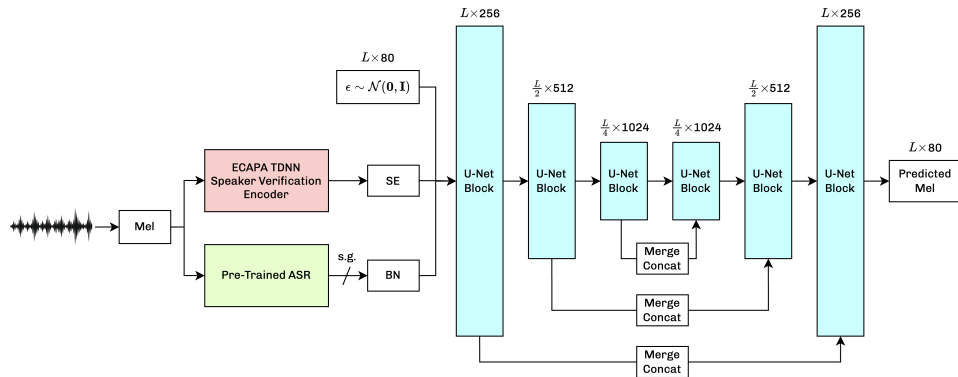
$L \times 256$

$L \times 80$

$\epsilon \sim \mathcal{N}(\mathbf{0}, \mathbf{I})$

$\frac{L}{2} \times 512$

$\frac{L}{4} \times 1024$

$\frac{L}{4} \times 1024$

$\frac{L}{2} \times 512$

$L \times 256$

$L \times 80$

ECAPA TDNN Speaker Verification Encoder

SE

Mel

Pre-Trained ASR

s.g.

BN

U-Net Block

U-Net Block

U-Net Block

U-Net Block

U-Net Block

U-Net Block

Predicted Mel

Merge Concat

Merge Concat

Merge Concat